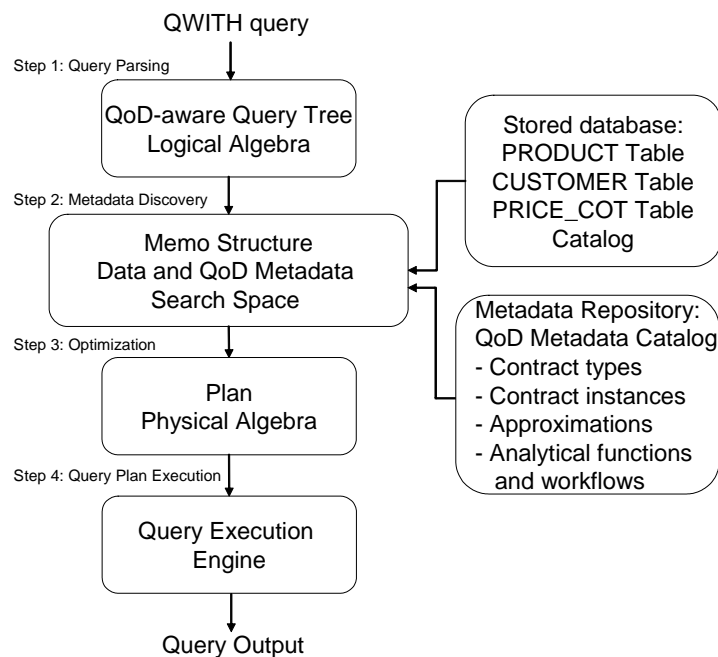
QWITH query

Step 1: Query Parsing

QoD-aware Query Tree
Logical Algebra

Step 2: Metadata Discovery

Memo Structure
Data and QoD Metadata
Search Space

Step 3: Optimization

Plan
Physical Algebra

Step 4: Query Plan Execution

Query Execution
Engine

Query Output

Stored database:
PRODUCT Table
CUSTOMER Table
PRICE_COT Table
Catalog

Metadata Repository:
QoD Metadata Catalog
- Contract types
- Contract instances
- Approximations
- Analytical functions
and workflows